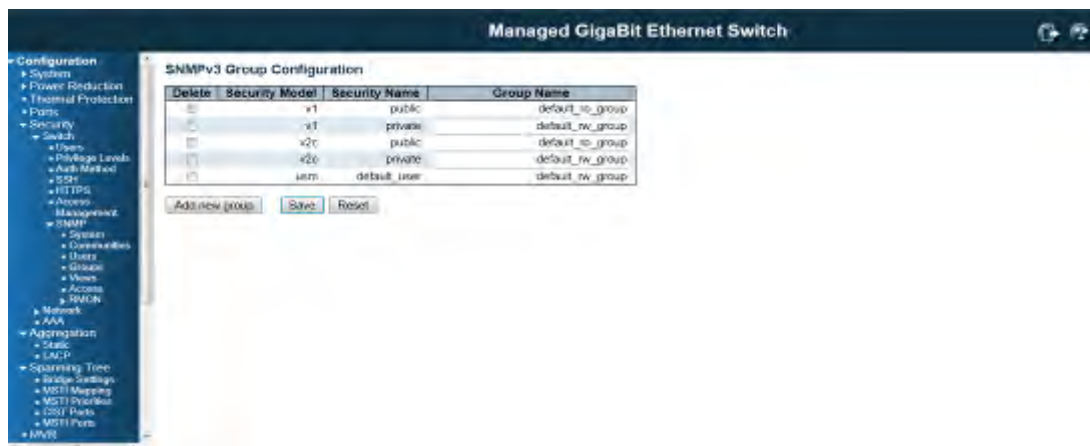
Managed GigaBit Ethernet Switch

Configuration
System
Power Reduction
Thermal Protection
Ports
Security
Switch
Users
Privilege Levels
Auth Method
SSH
HTTPS
Access Management
SNMP
System
Communities
Users
Groups
Views
Access
RMON
Network
AAA
Aggregation
Static
LACP
Spanning Tree
Bridge Settings
MSTI Mapping
MSTI Priorities
CIST Ports
MSTI Ports
MVR

SNMPv3 Group Configuration

| Delete | Security Model | Security Name | Group Name |
|---|---|---|---|
| | v1 | public | default_ro_group |
| | v1 | private | default_rw_group |
| | v2c | public | default_ro_group |
| | v2c | private | default_rw_group |
| | usm | default_user | default_rw_group |

Add new group Save Reset